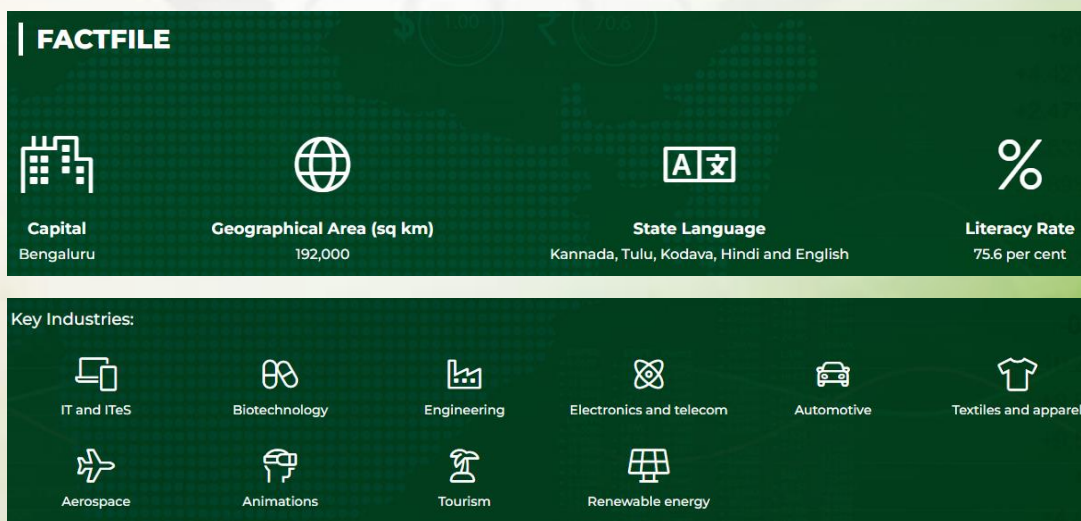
FACTFILE

Capital
Bengaluru

Geographical Area (sq km)
192,000

State Language
Kannada, Tulu, Kodava, Hindi and English

Literacy Rate
75.6 per cent

Key Industries:

IT and ITeS

Biotechnology

Engineering

Electronics and telecom

Automotive

Textiles and apparel

Aerospace

Animations

Tourism

Renewable energy